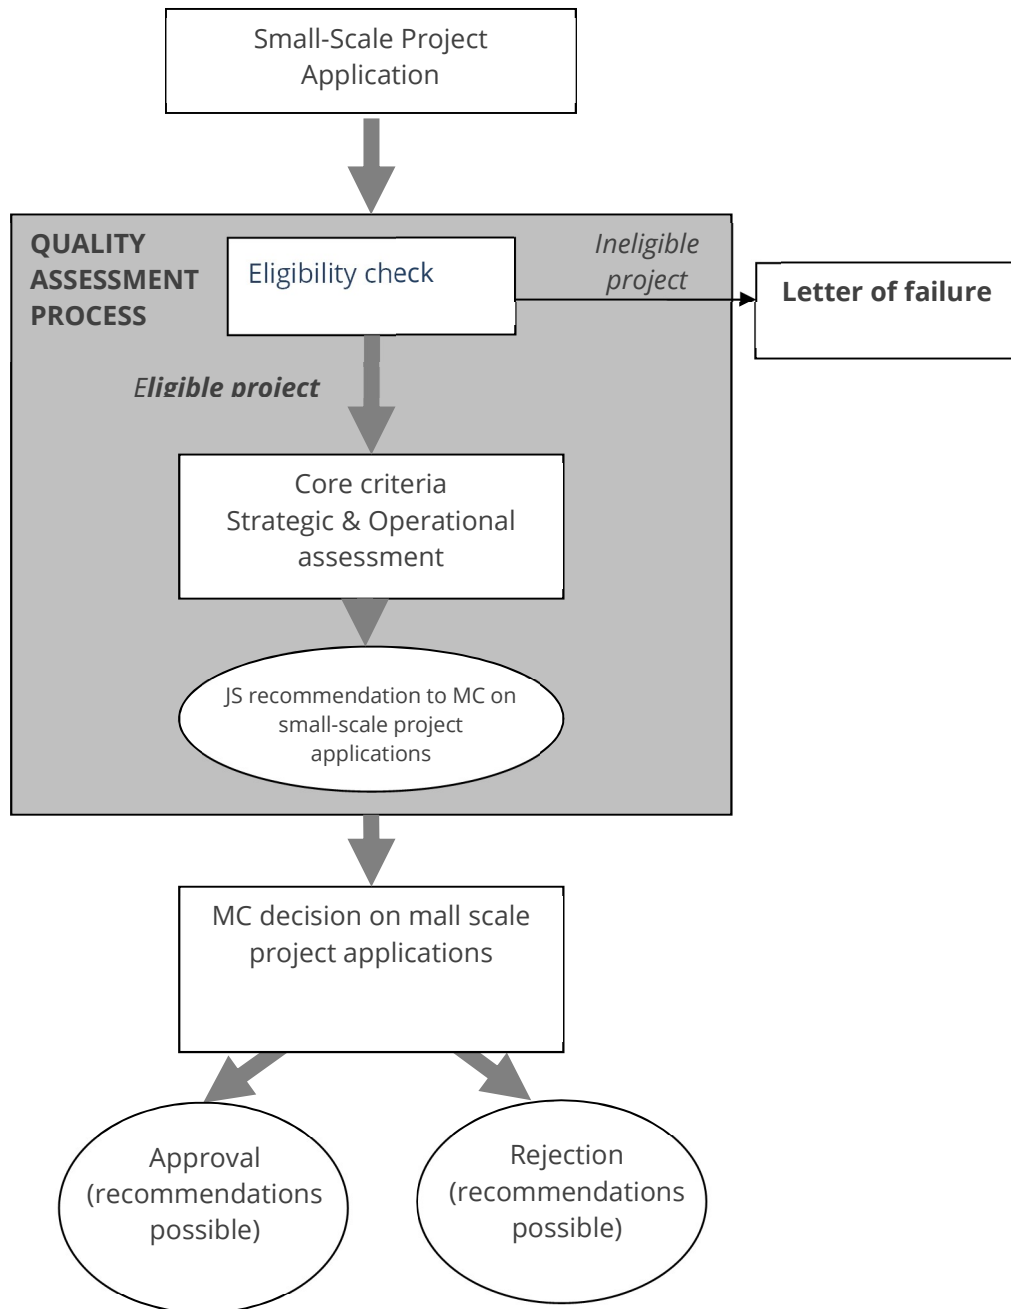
Small-Scale Project Application

QUALITY ASSESSMENT PROCESS

Eligibility check

Ineligible project

Letter of failure

Eligible project

Core criteria
Strategic & Operational assessment

JS recommendation to MC on small-scale project applications

MC decision on mall scale project applications

Approval (recommendations possible)

Rejection (recommendations possible)